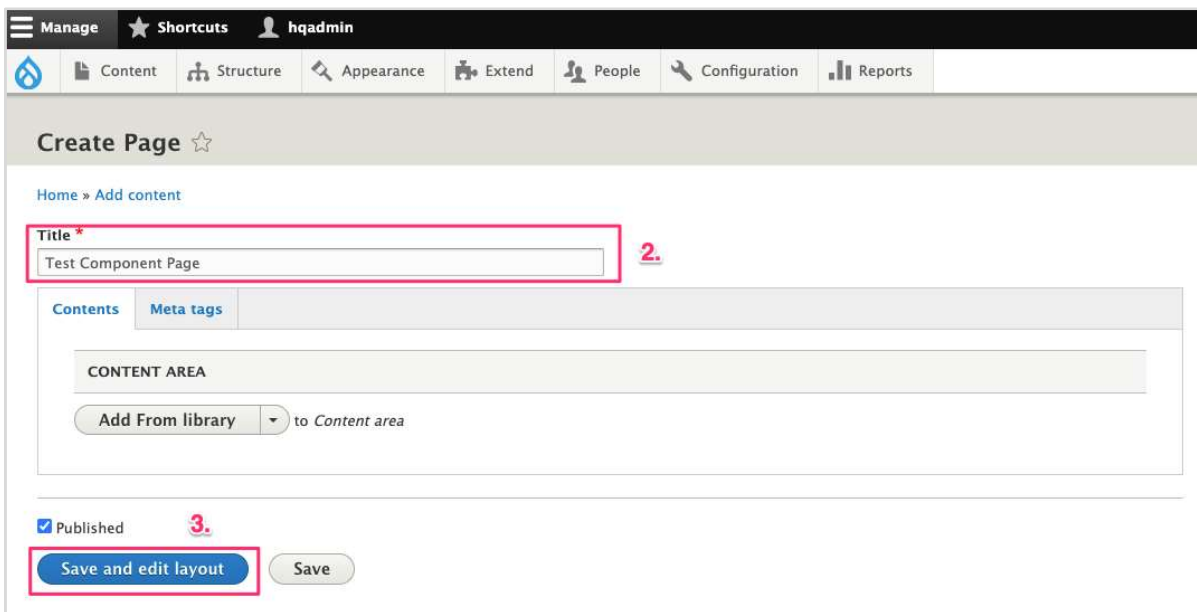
Manage Shortcuts hqadmin

Content Structure Appearance Extend People Configuration Reports

Create Page ☆

Home » Add content

Title *

Test Component Page

2.

Contents Meta tags

CONTENT AREA

Add From library ▾ to *Content area*

☑ Published

3.

Save and edit layout Save